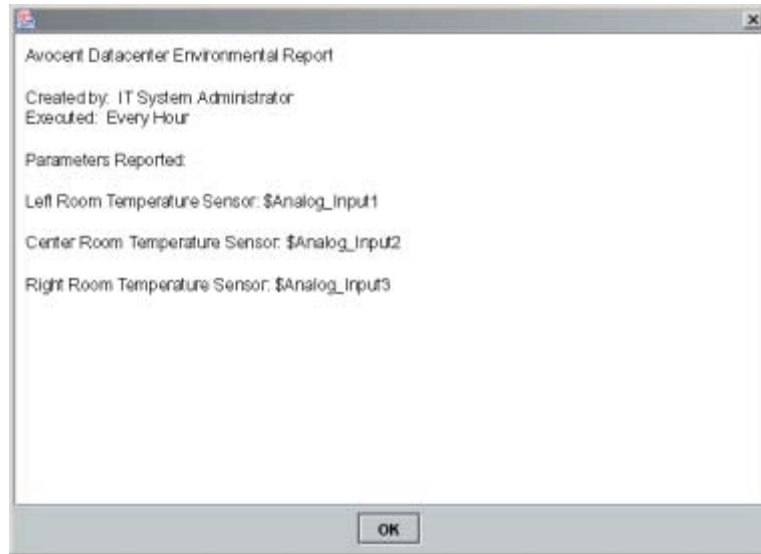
Avocent Datacenter Environmental Report

Created by: IT System Administrator
Executed: Every Hour

Parameters Reported:

Left Room Temperature Sensor: $Analog_Input1

Center Room Temperature Sensor: $Analog_Input2

Right Room Temperature Sensor: $Analog_Input3

OK